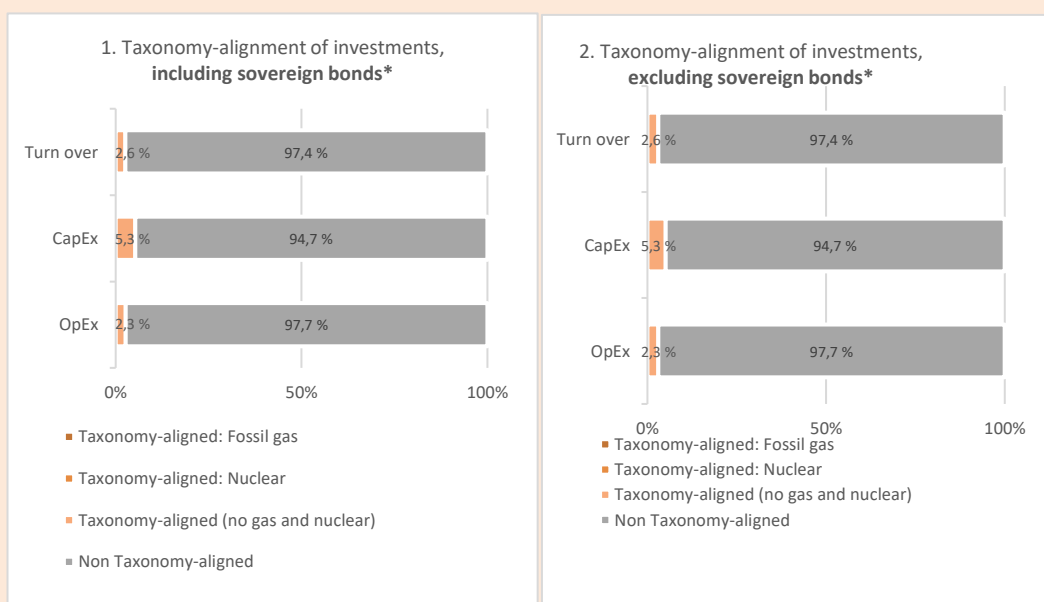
1. Taxonomy-alignment of investments, **including sovereign bonds***

Turn over 2,6 % 97,4 %

CapEx 5,3 % 94,7 %

OpEx 2,3 % 97,7 %

0% 50% 100%

Taxonomy-aligned: Fossil gas

Taxonomy-aligned: Nuclear

Taxonomy-aligned (no gas and nuclear)

Non Taxonomy-aligned

2. Taxonomy-alignment of investments, **excluding sovereign bonds***

Turn over 2,6 % 97,4 %

CapEx 5,3 % 94,7 %

OpEx 2,3 % 97,7 %

0% 50% 100%

Taxonomy-aligned: Fossil gas

Taxonomy-aligned: Nuclear

Taxonomy-aligned (no gas and nuclear)

Non Taxonomy-aligned